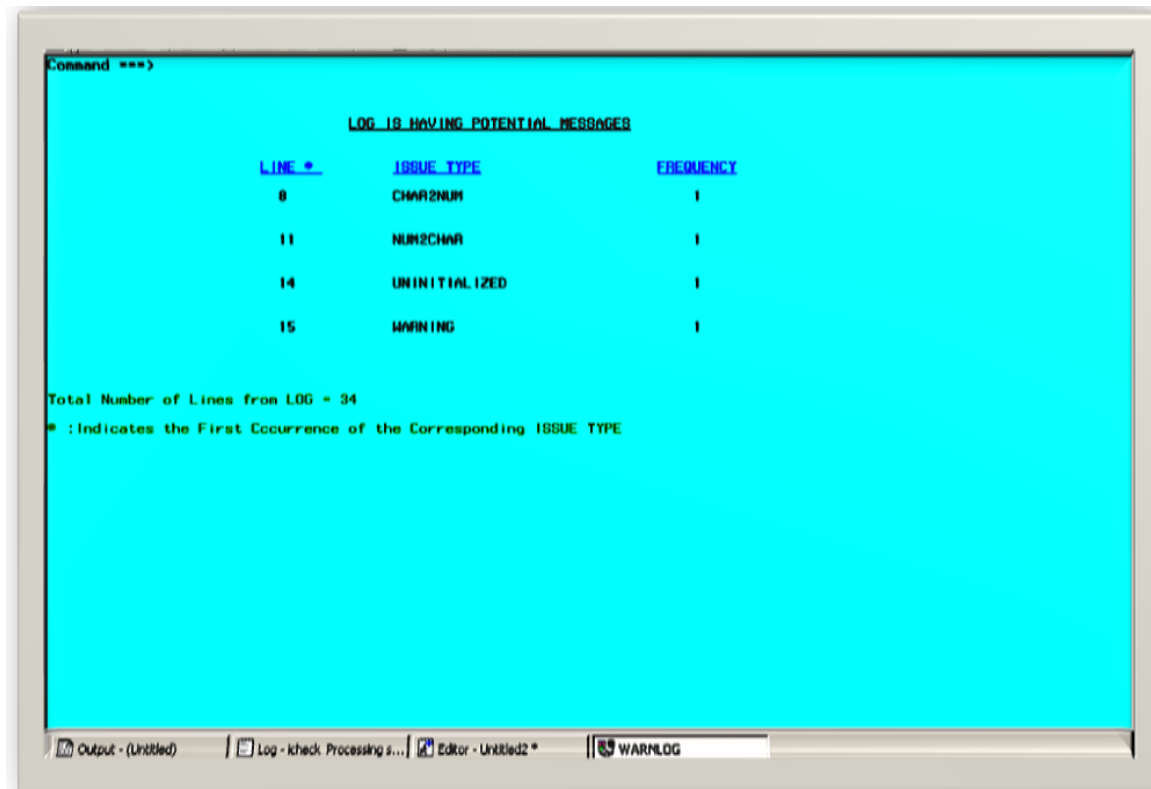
Command ===>

LOG IS HAVING POTENTIAL MESSAGES

| LINE * | ISSUE TYPE | FREQUENCY |
|---|---|---|
| 8 | CHAR2NUM | 1 |
| 11 | NUM2CHAR | 1 |
| 14 | UNINITIALIZED | 1 |
| 15 | WARNING | 1 |

Total Number of Lines from LOG = 34

* :Indicates the First Cccurrence of the Corresponding ISSUE TYPE

Output - (Untitled) | Log - lcheck Processing s... | Editor - Untitled2 * | WARNLOG